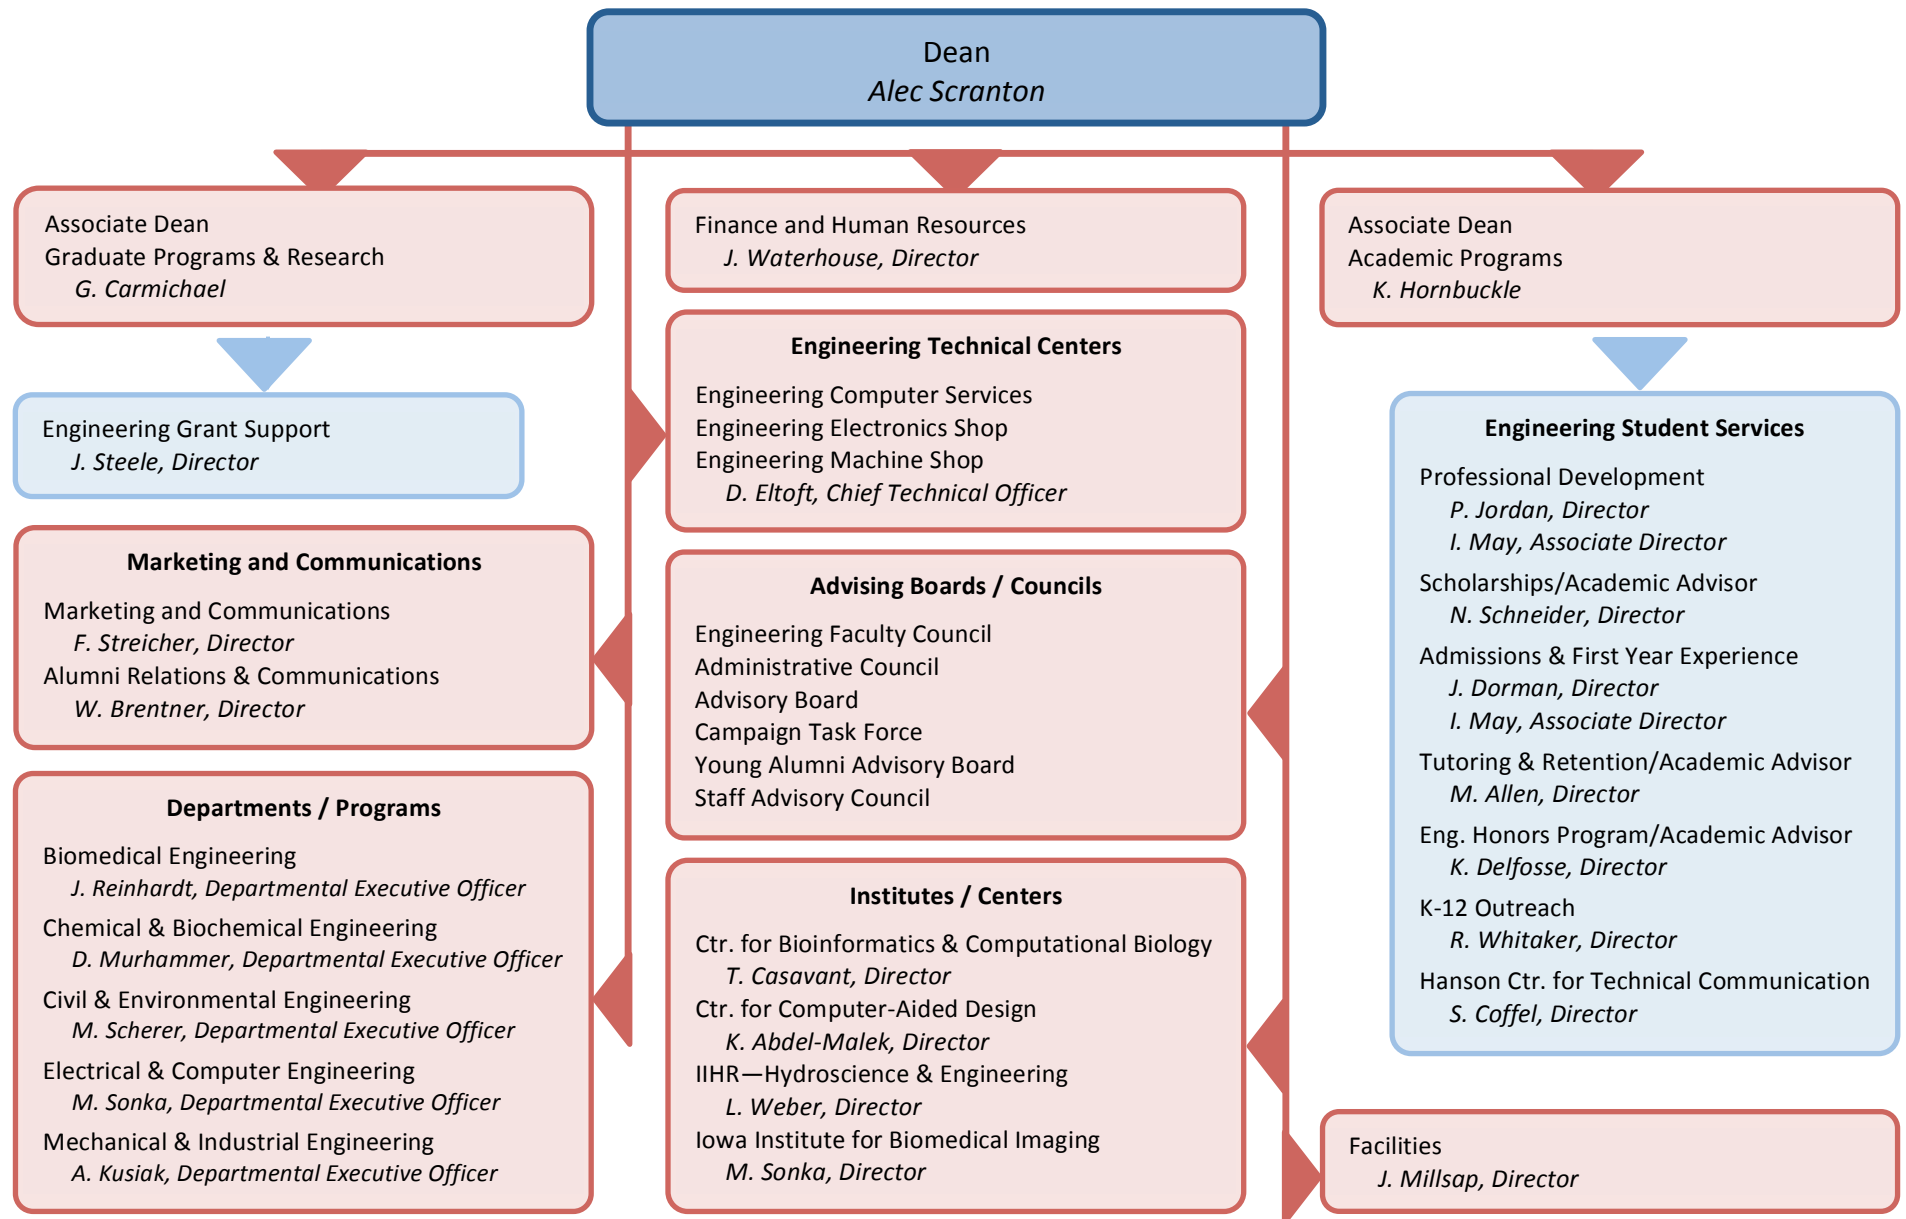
Dean
*Alec Scranton*

Associate Dean
Graduate Programs & Research
*G. Carmichael*

Engineering Grant Support
*J. Steele, Director*

**Marketing and Communications**

Marketing and Communications
*F. Streicher, Director*
Alumni Relations & Communications
*W. Brentner, Director*

**Departments / Programs**

Biomedical Engineering
*J. Reinhardt, Departmental Executive Officer*
Chemical & Biochemical Engineering
*D. Murhammer, Departmental Executive Officer*
Civil & Environmental Engineering
*M. Scherer, Departmental Executive Officer*
Electrical & Computer Engineering
*M. Sonka, Departmental Executive Officer*
Mechanical & Industrial Engineering
*A. Kusiak, Departmental Executive Officer*

Finance and Human Resources
*J. Waterhouse, Director*

**Engineering Technical Centers**

Engineering Computer Services
Engineering Electronics Shop
Engineering Machine Shop
*D. Eltoft, Chief Technical Officer*

**Advising Boards / Councils**

Engineering Faculty Council
Administrative Council
Advisory Board
Campaign Task Force
Young Alumni Advisory Board
Staff Advisory Council

**Institutes / Centers**

Ctr. for Bioinformatics & Computational Biology
*T. Casavant, Director*
Ctr. for Computer-Aided Design
*K. Abdel-Malek, Director*
IIHR—Hydroscience & Engineering
*L. Weber, Director*
Iowa Institute for Biomedical Imaging
*M. Sonka, Director*

Associate Dean
Academic Programs
*K. Hornbuckle*

**Engineering Student Services**

Professional Development
*P. Jordan, Director*
*I. May, Associate Director*
Scholarships/Academic Advisor
*N. Schneider, Director*
Admissions & First Year Experience
*J. Dorman, Director*
*I. May, Associate Director*
Tutoring & Retention/Academic Advisor
*M. Allen, Director*
Eng. Honors Program/Academic Advisor
*K. Delfosse, Director*
K-12 Outreach
*R. Whitaker, Director*
Hanson Ctr. for Technical Communication
*S. Coffel, Director*

Facilities
*J. Millsap, Director*